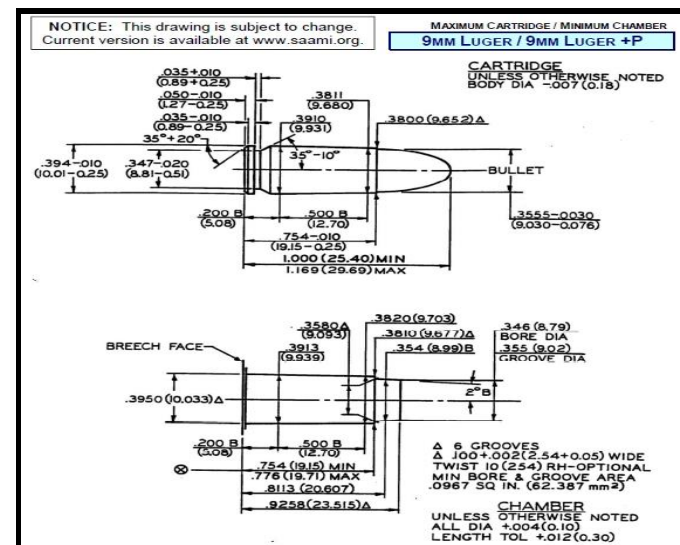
NOTICE: This drawing is subject to change. Current version is available at www.saami.org.

MAXIMUM CARTRIDGE / MINIMUM CHAMBER

9MM LUGER / 9MM LUGER +P

CARTRIDGE
UNLESS OTHERWISE NOTED
BODY DIA -.007 (0.18)

.035+.010
(0.89+0.25)
.050-.010
(1.27-0.25)
.035-.010
(0.89-0.25)
35°+20°
.3811
(9.680)
.3910
(9.931)
.3800 (9.652) Δ
35°-10°
.394-.010
(10.01-0.25)
.347-.020
(8.81-0.51)
BULLET
.200 B
(5.08)
.500 B
(12.70)
.3555-.0030
(9.030-0.076)
.754-.010
(19.15-0.25)
1.000 (25.40) MIN
1.169 (29.69) MAX

.3580 Δ
(9.093)
.3820 (9.703)
.3810 (9.677) Δ
.346 (8.79)
BORE DIA
BREECH FACE
.3913
(9.939)
.354 (8.99) B
.355 (9.02)
GROOVE DIA
.3950 (10.033) Δ
2° B
.200 B
(5.08)
.500 B
(12.70)
Δ 6 GROOVES
Δ .100+.002 (2.54+0.05) WIDE
TWIST 10 (254) RH-OPTIONAL
MIN BORE & GROOVE AREA
.0967 SQ IN. (62.387 mm²)
.754 (19.15) MIN
.776 (19.71) MAX
.8113 (20.607)
.9258 (23.515) Δ
CHAMBER
UNLESS OTHERWISE NOTED
ALL DIA +.004 (0.10)
LENGTH TOL +.012 (0.30)